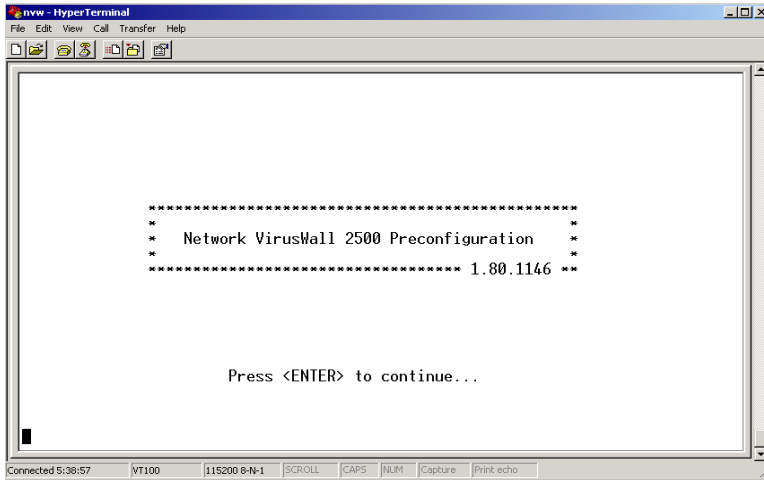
nvw - HyperTerminal

File Edit View Call Transfer Help

**********************************
*                                                  *
*  Network VirusWall 2500 Preconfiguration  *
*                                                  *
****************************** 1.80.1146 **

Press <ENTER> to continue...

Connected 5:38:57 VT100 115200 8-N-1 SCROLL CAPS NUM Capture Print echo